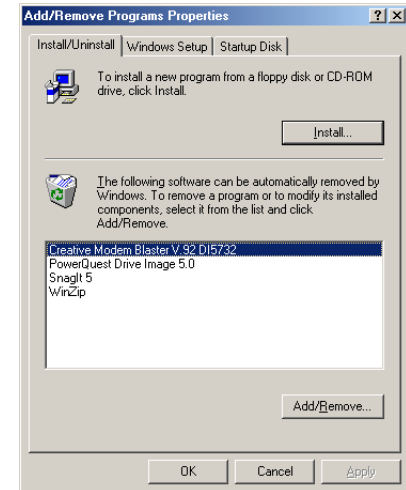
Add/Remove Programs Properties
? X
Install/Uninstall | Windows Setup | Startup Disk

To install a new program from a floppy disk or CD-ROM drive, click Install.

Install...

The following software can be automatically removed by Windows. To remove a program or to modify its installed components, select it from the list and click Add/Remove.

Creative Modem Blaster V.92 DI5732
PowerQuest Drive Image 5.0
SnagIt 5
WinZip

Add/Remove...

OK | Cancel | Apply